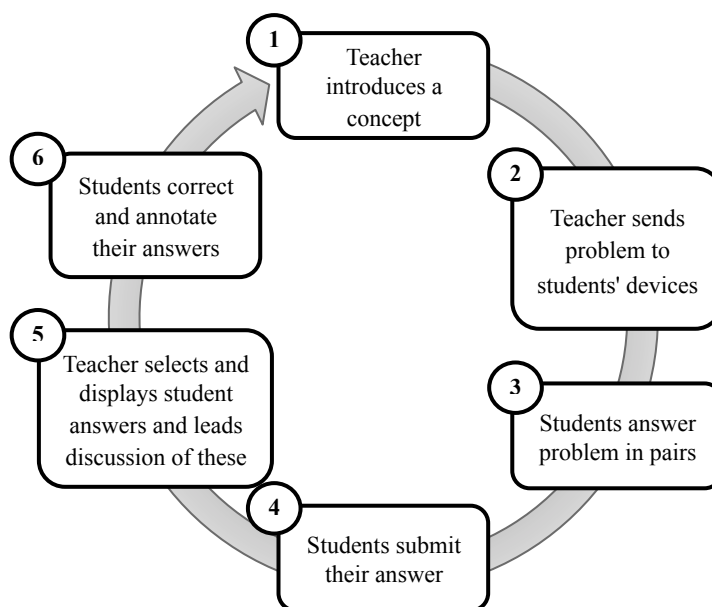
1
Teacher introduces a concept

2
Teacher sends problem to students' devices

3
Students answer problem in pairs

4
Students submit their answer

5
Teacher selects and displays student answers and leads discussion of these

6
Students correct and annotate their answers